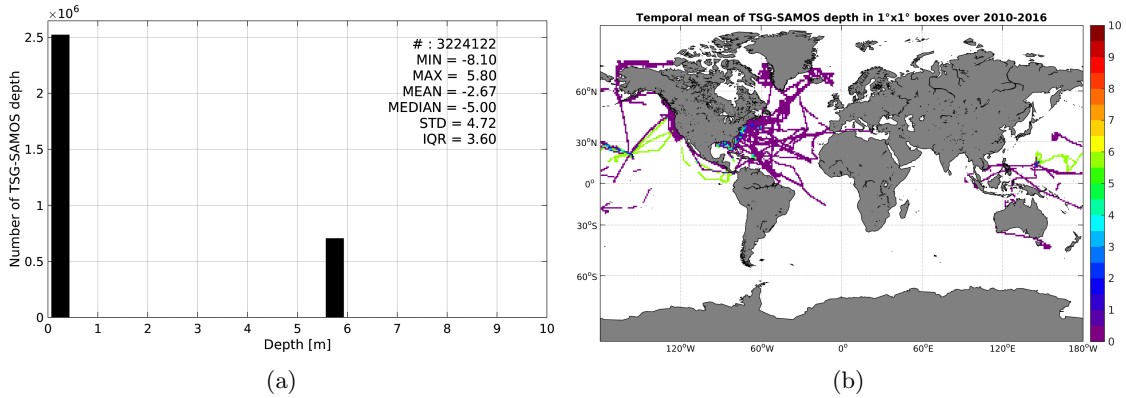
$\times10^6$

Number of TSG-SAMOS depth

2.5
2
1.5
1
0.5
0

# : 3224122
MIN = -8.10
MAX = 5.80
MEAN = -2.67
MEDIAN = -5.00
STD = 4.72
IQR = 3.60

0 1 2 3 4 5 6 7 8 9 10

Depth [m]

(a)

Temporal mean of TSG-SAMOS depth in 1°x1° boxes over 2010-2016

60°N
30°N
0°
30°S
60°S

120°W 60°W 0° 60°E 120°E 180°W

10
9
8
7
6
5
4
3
2
1
0

(b)